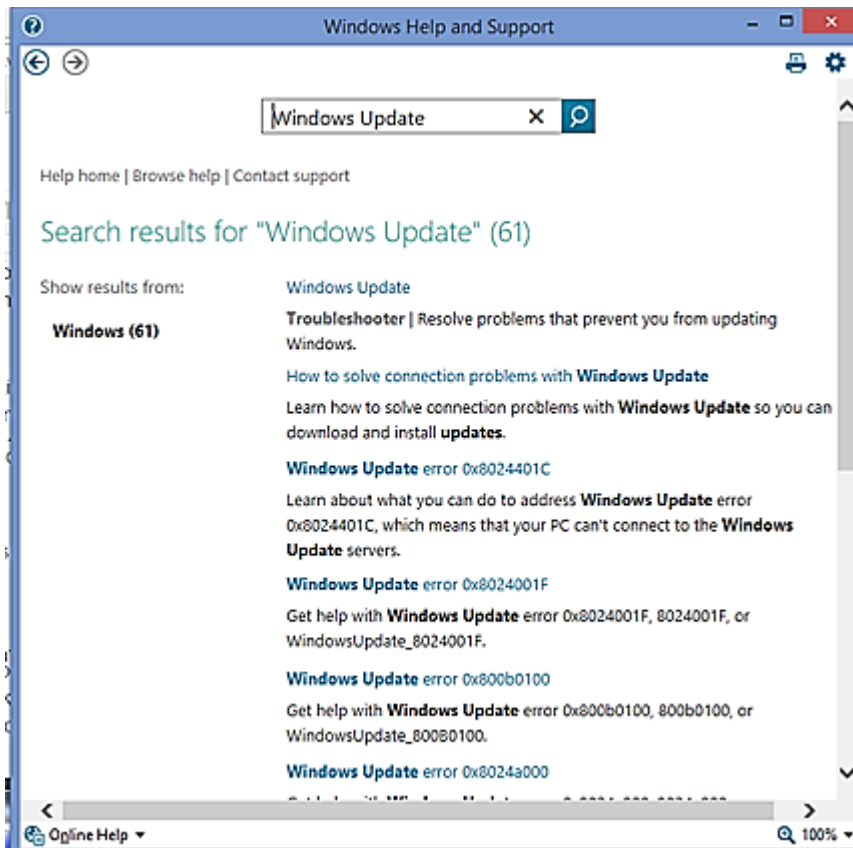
Windows Help and Support

Windows Update

Help home | Browse help | Contact support

Search results for "Windows Update" (61)

Show results from:

Windows (61)

Windows Update

Troubleshooter | Resolve problems that prevent you from updating Windows.

How to solve connection problems with Windows Update

Learn how to solve connection problems with Windows Update so you can download and install updates.

Windows Update error 0x8024401C

Learn about what you can do to address Windows Update error 0x8024401C, which means that your PC can't connect to the Windows Update servers.

Windows Update error 0x8024001F

Get help with Windows Update error 0x8024001F, 8024001F, or WindowsUpdate_8024001F.

Windows Update error 0x800b0100

Get help with Windows Update error 0x800b0100, 800b0100, or WindowsUpdate_800B0100.

Windows Update error 0x8024a000

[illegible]

Online Help

100%